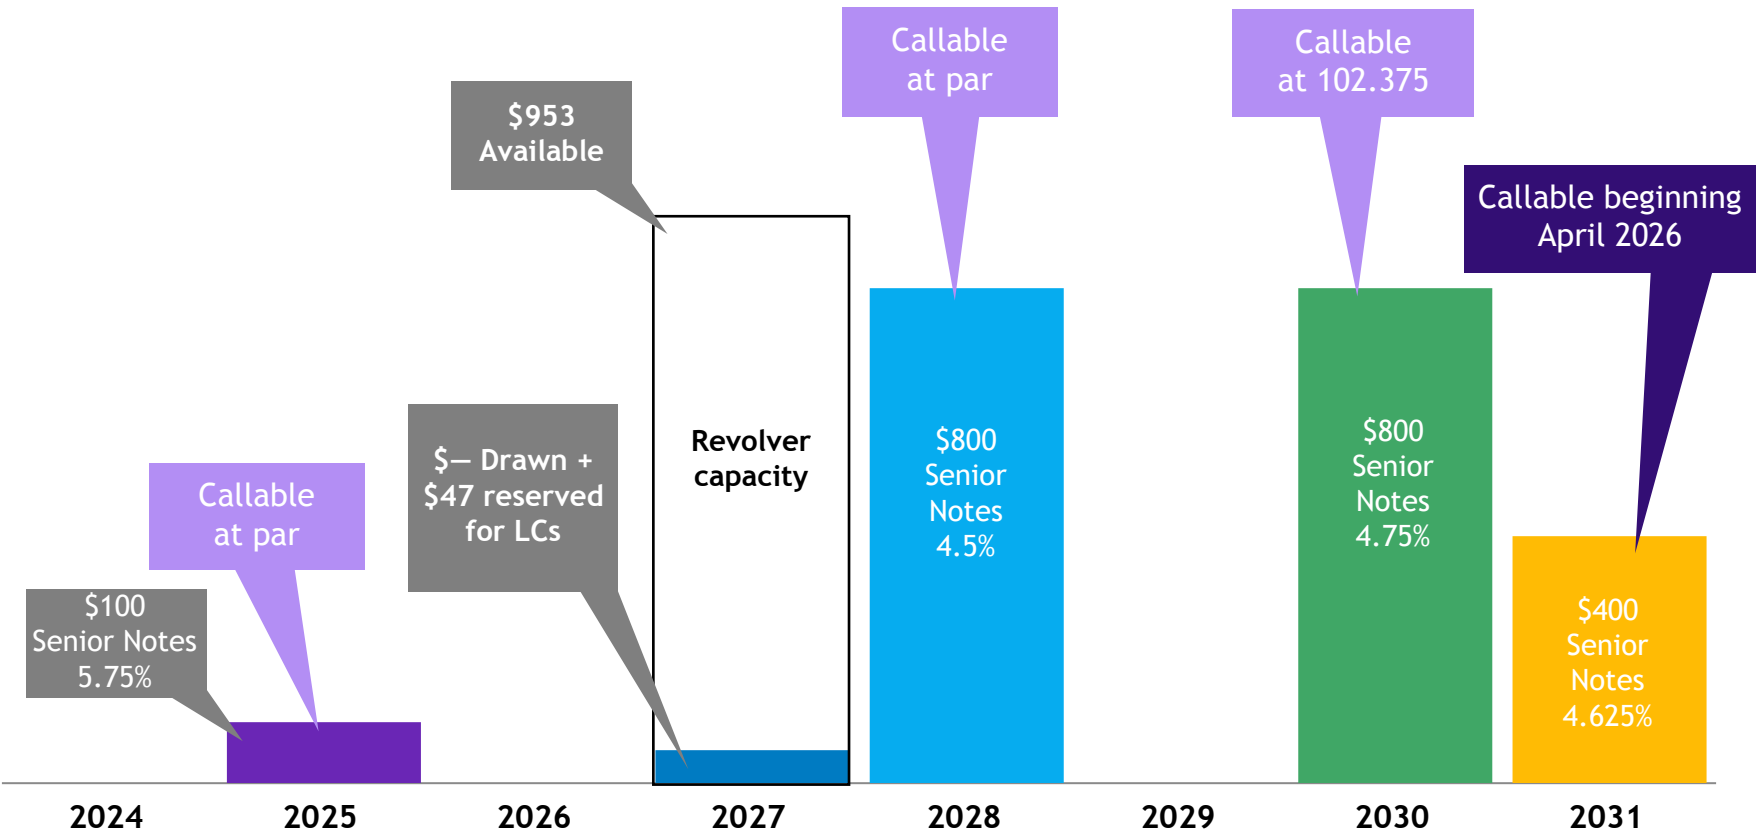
$953 Available

Callable at par

Callable at 102.375

Callable beginning April 2026

Callable at par

$— Drawn + $47 reserved for LCs

Revolver capacity

$800 Senior Notes 4.5%

$800 Senior Notes 4.75%

$100 Senior Notes 5.75%

$400 Senior Notes 4.625%

2024 2025 2026 2027 2028 2029 2030 2031